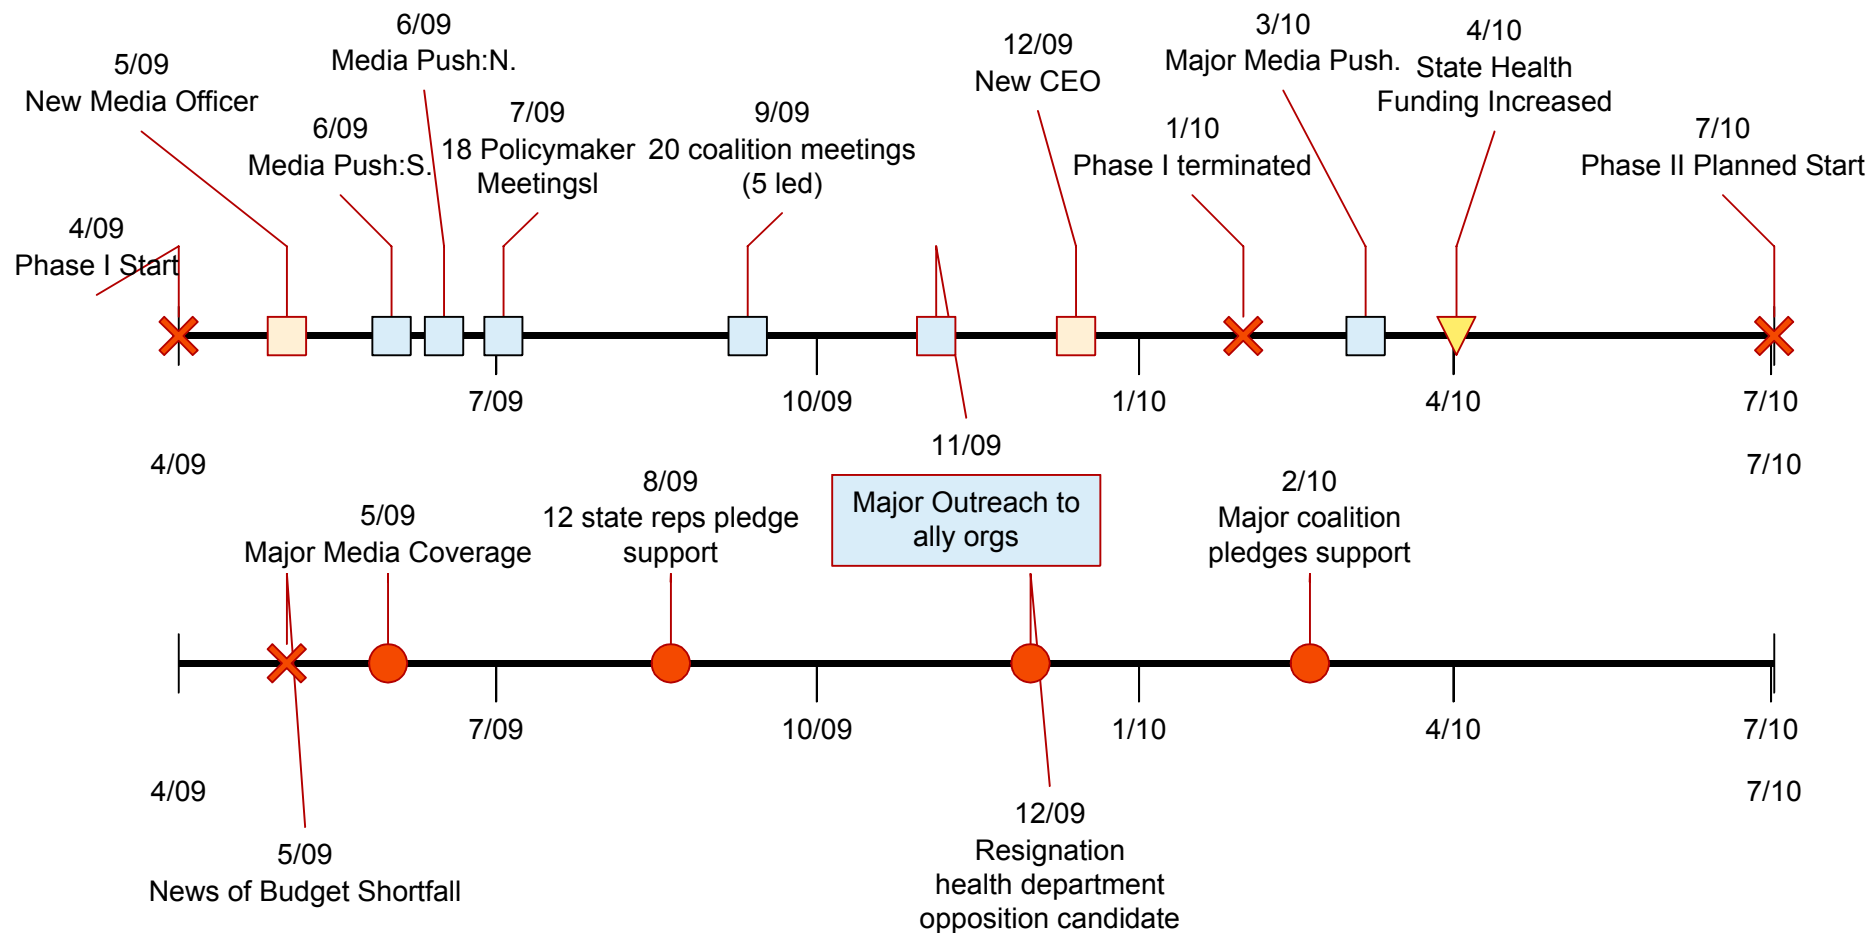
6/09
Media Push:N.

5/09
New Media Officer

7/09
18 Policymaker
Meetingsl

6/09
Media Push:S.

9/09
20 coalition meetings
(5 led)

12/09
New CEO

3/10
Major Media Push.

4/10
State Health
Funding Increased

1/10
Phase I terminated

7/10
Phase II Planned Start

4/09
Phase I Start

7/09

10/09

1/10

4/10

7/10

11/09

4/09

7/10

8/09
12 state reps pledge
support

5/09
Major Media Coverage

Major Outreach to
ally orgs

2/10
Major coalition
pledges support

7/09

10/09

1/10

4/10

7/10

4/09

7/10

5/09
News of Budget Shortfall

12/09
Resignation
health department
opposition candidate